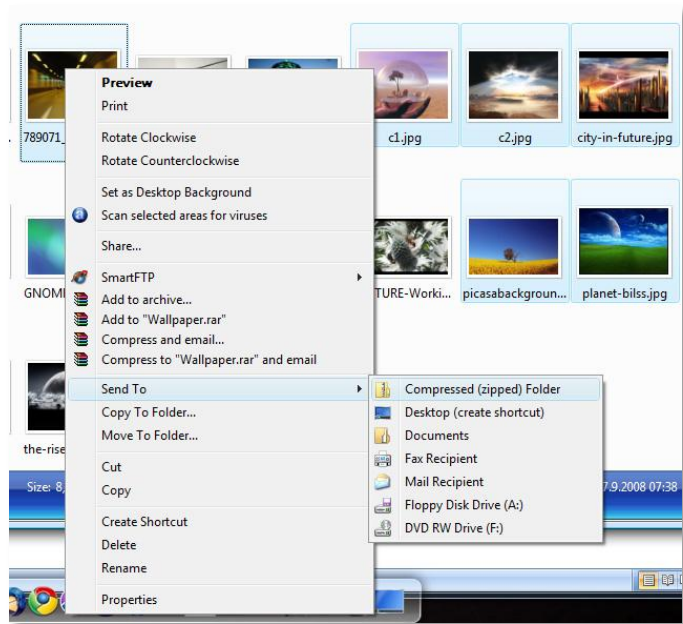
789071_

c1.jpg

c2.jpg

city-in-future.jpg

GNOM

TURE-Worki...

picasabackgroun...

planet-bilss.jpg

the-rise

Size: 8,

7.9.2008 07:38

Preview
Print
Rotate Clockwise
Rotate Counterclockwise
Set as Desktop Background
Scan selected areas for viruses
Share...
SmartFTP
Add to archive...
Add to "Wallpaper.rar"
Compress and email...
Compress to "Wallpaper.rar" and email
Send To
Copy To Folder...
Move To Folder...
Cut
Copy
Create Shortcut
Delete
Rename
Properties

Compressed (zipped) Folder
Desktop (create shortcut)
Documents
Fax Recipient
Mail Recipient
Floppy Disk Drive (A:)
DVD RW Drive (F:)